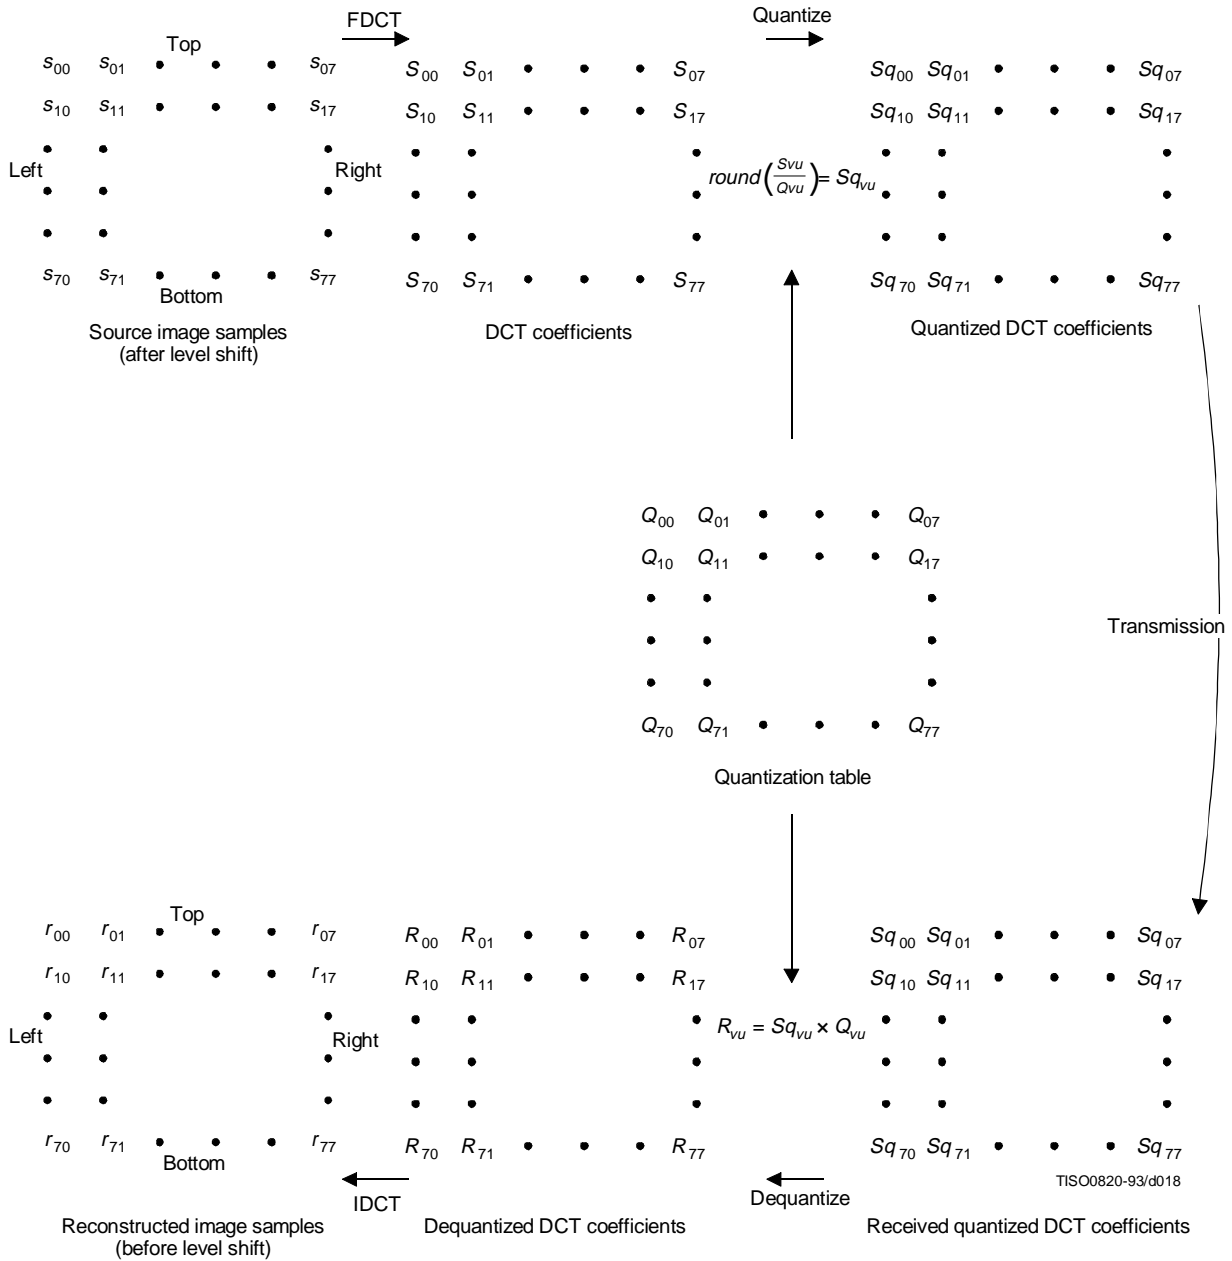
FDCT

Quantize

Top

$s_{00}$ $s_{01}$ • • • $s_{07}$

$s_{10}$ $s_{11}$ • • • $s_{17}$

Left

Right

$s_{70}$ $s_{71}$ • • • $s_{77}$

Bottom

Source image samples (after level shift)

$S_{00}$ $S_{01}$ • • • $S_{07}$

$S_{10}$ $S_{11}$ • • • $S_{17}$

$S_{70}$ $S_{71}$ • • • $S_{77}$

DCT coefficients

$round\left(\frac{Svu}{Qvu}\right) = Sq_{vu}$

$Sq_{00}$ $Sq_{01}$ • • • $Sq_{07}$

$Sq_{10}$ $Sq_{11}$ • • • $Sq_{17}$

$Sq_{70}$ $Sq_{71}$ • • • $Sq_{77}$

Quantized DCT coefficients

$Q_{00}$ $Q_{01}$ • • • $Q_{07}$

$Q_{10}$ $Q_{11}$ • • • $Q_{17}$

$Q_{70}$ $Q_{71}$ • • • $Q_{77}$

Quantization table

Transmission

Top

$r_{00}$ $r_{01}$ • • • $r_{07}$

$r_{10}$ $r_{11}$ • • • $r_{17}$

Left

Right

$r_{70}$ $r_{71}$ • • • $r_{77}$

Bottom

$R_{00}$ $R_{01}$ • • • $R_{07}$

$R_{10}$ $R_{11}$ • • • $R_{17}$

$R_{70}$ $R_{71}$ • • • $R_{77}$

$R_{vu} = Sq_{vu} \times Q_{vu}$

$Sq_{00}$ $Sq_{01}$ • • • $Sq_{07}$

$Sq_{10}$ $Sq_{11}$ • • • $Sq_{17}$

$Sq_{70}$ $Sq_{71}$ • • • $Sq_{77}$

TISO0820-93/d018

IDCT

Dequantize

Reconstructed image samples (before level shift)

Dequantized DCT coefficients

Received quantized DCT coefficients